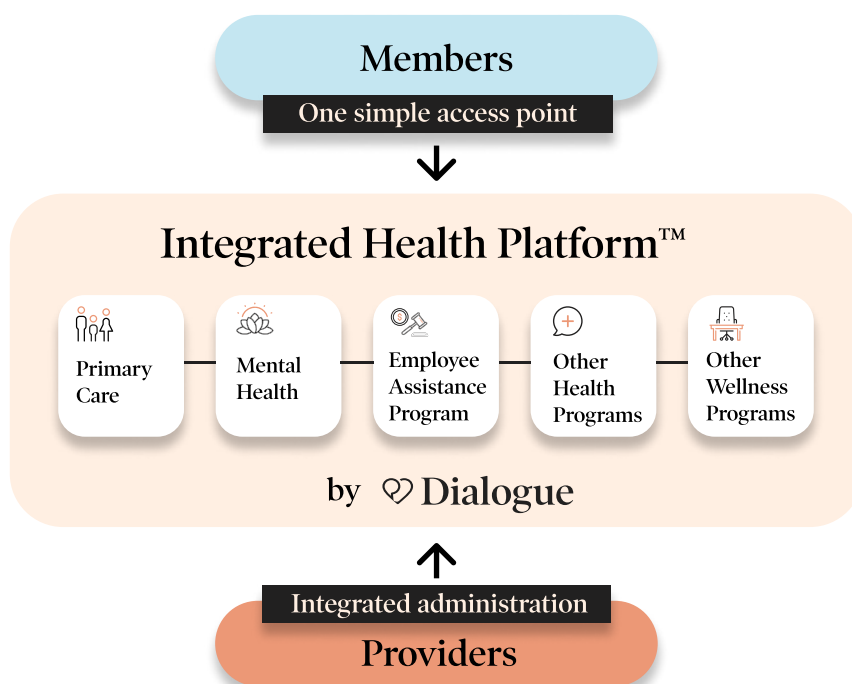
Members

One simple access point

Integrated Health Platform™

Primary Care

Mental Health

Employee Assistance Program

Other Health Programs

Other Wellness Programs

by Dialogue

Integrated administration

Providers